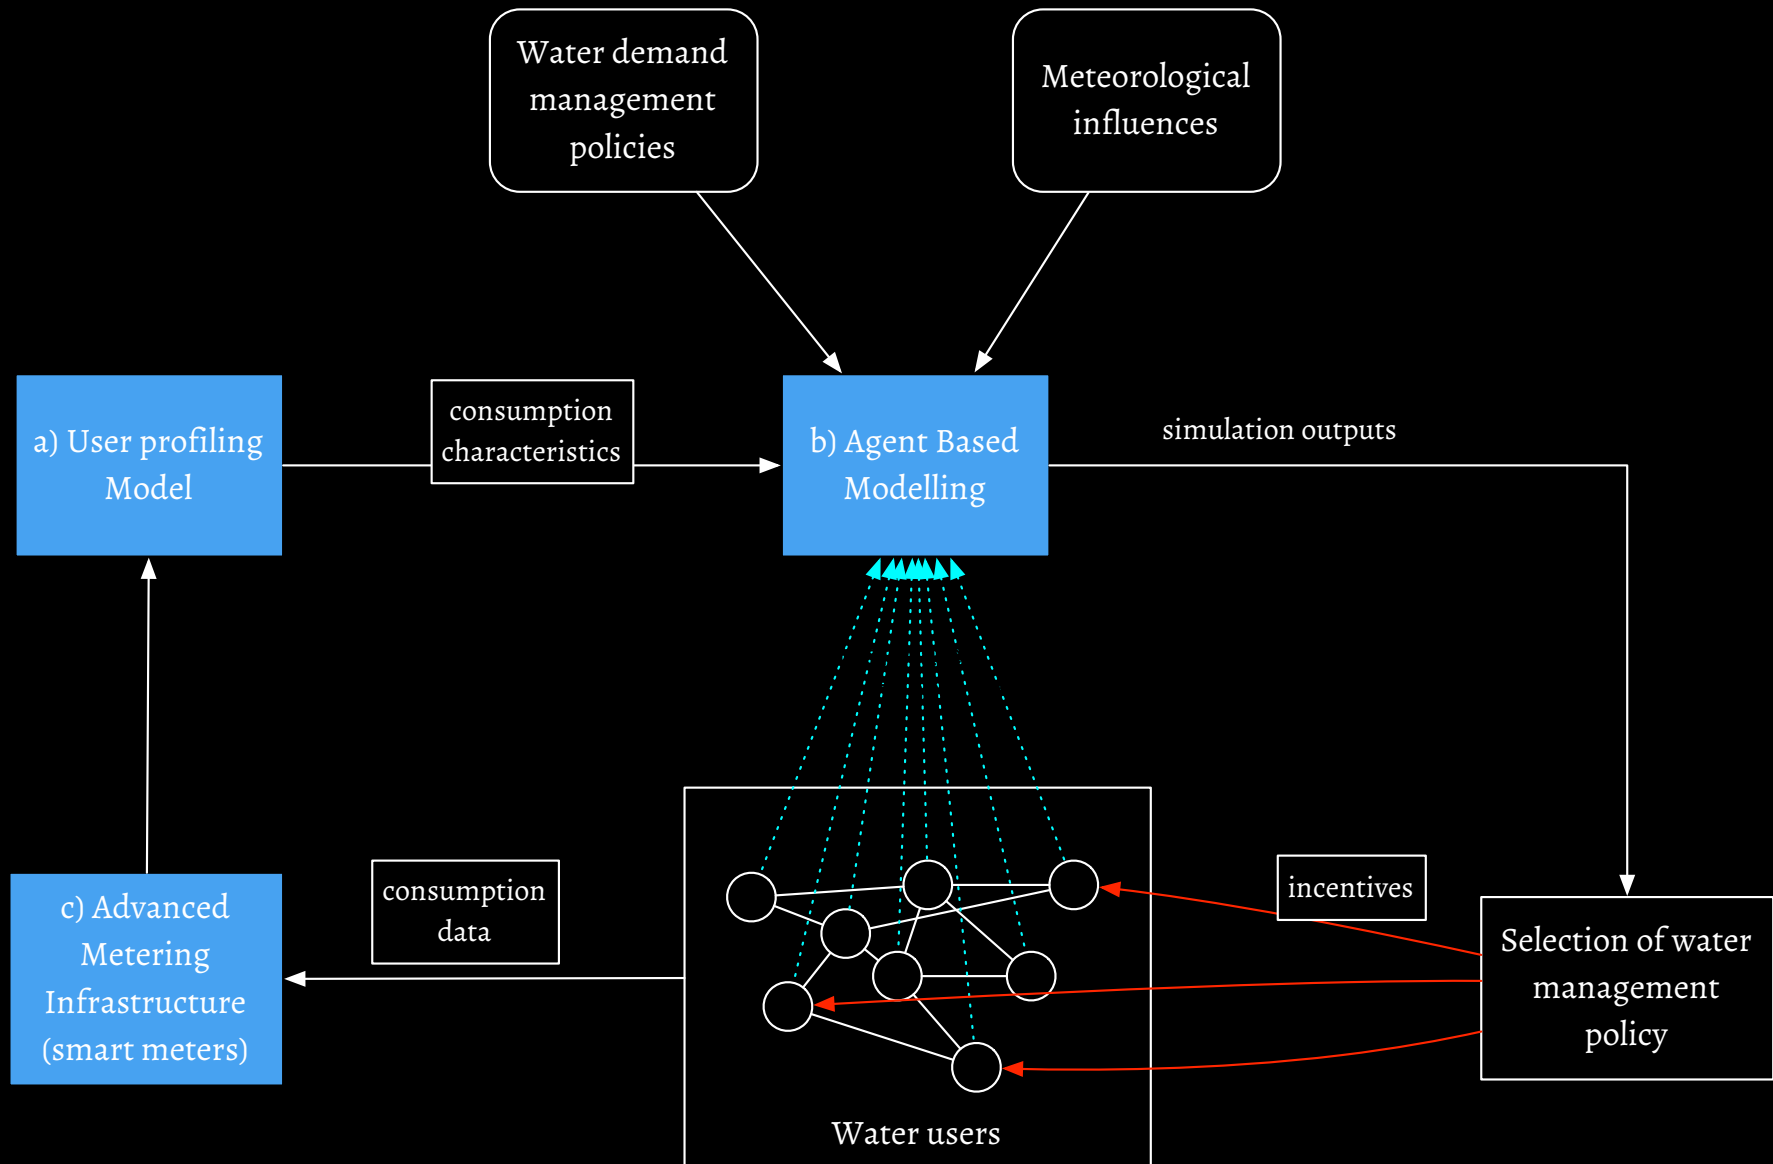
Water demand management policies

Meteorological influences

a) User profiling Model

consumption characteristics

b) Agent Based Modelling

simulation outputs

c) Advanced Metering Infrastructure (smart meters)

consumption data

incentives

Selection of water management policy

Water users